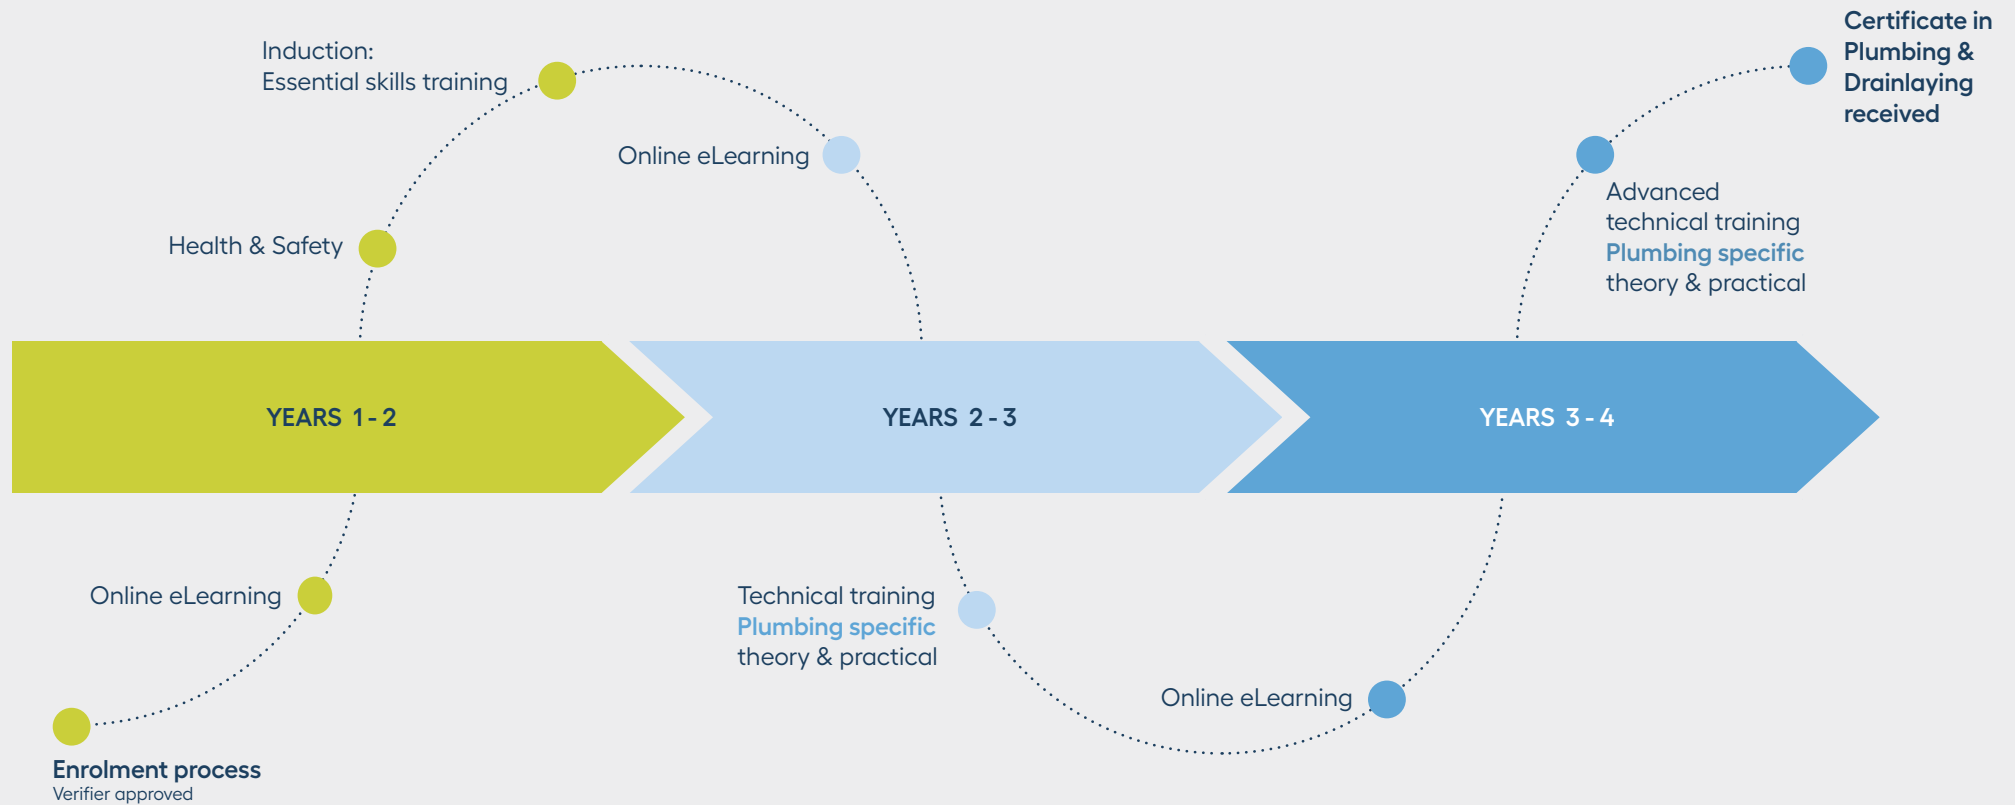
Enrolment process
Verifier approved

Online eLearning

Health & Safety

Induction:
Essential skills training

Online eLearning

YEARS 1 - 2

YEARS 2 - 3

YEARS 3 - 4

Technical training
Plumbing specific
theory & practical

Online eLearning

Advanced
technical training
Plumbing specific
theory & practical

Certificate in
Plumbing &
Drainlaying
received